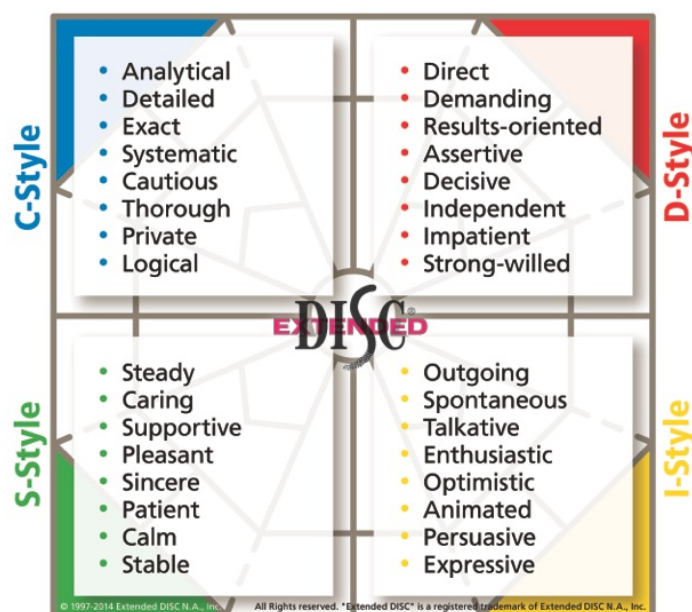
C-Style

- Analytical
- Detailed
- Exact
- Systematic
- Cautious
- Thorough
- Private
- Logical

D-Style

- Direct
- Demanding
- Results-oriented
- Assertive
- Decisive
- Independent
- Impatient
- Strong-willed

DISC
EXTENDED

S-Style

- Steady
- Caring
- Supportive
- Pleasant
- Sincere
- Patient
- Calm
- Stable

I-Style

- Outgoing
- Spontaneous
- Talkative
- Enthusiastic
- Optimistic
- Animated
- Persuasive
- Expressive

© 1997-2014 Extended DISC N.A., Inc. All Rights reserved. "Extended DISC" is a registered trademark of Extended DISC N.A., Inc.